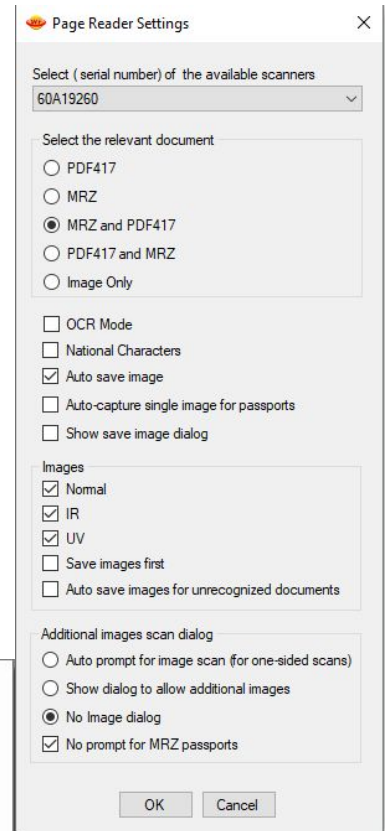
Page Reader Settings ×

Select ( serial number) of the available scanners

60A19260

Select the relevant document

PDF417

MRZ

MRZ and PDF417

PDF417 and MRZ

Image Only

OCR Mode

National Characters

Auto save image

Auto-capture single image for passports

Show save image dialog

Images

Normal

IR

UV

Save images first

Auto save images for unrecognized documents

Additional images scan dialog

Auto prompt for image scan (for one-sided scans)

Show dialog to allow additional images

No Image dialog

No prompt for MRZ passports

OK Cancel